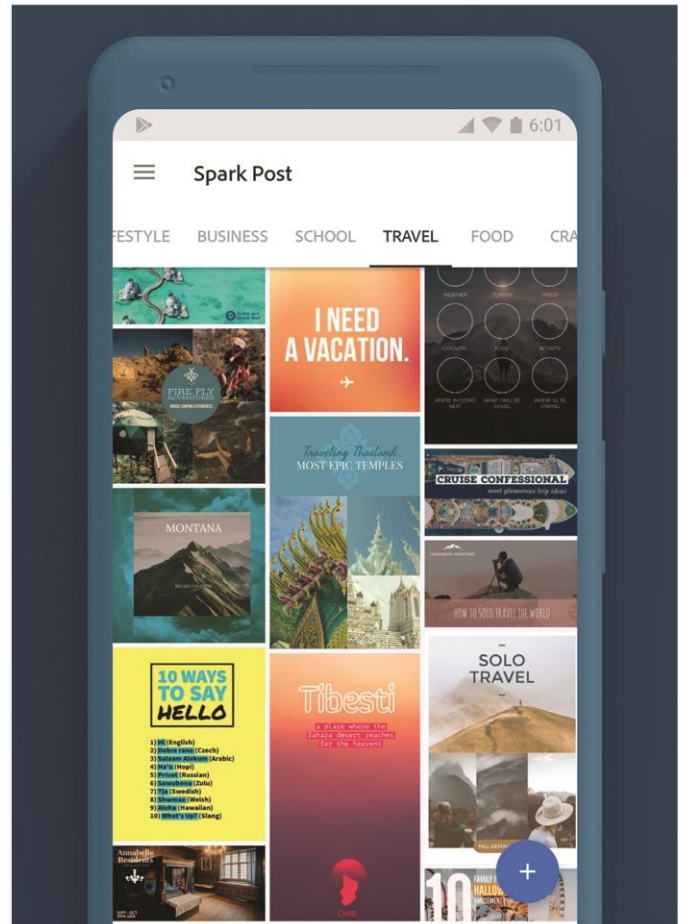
6:01

Spark Post

FESTYLE BUSINESS SCHOOL TRAVEL FOOD CRA

I NEED A VACATION.

WEATHER TERRAIN MOOD
COUNTRY FOOD ACTIVITY
WHERE I'M GOING NEXT WHAT I WILL BE DOING WHERE I'LL BE STAYING

FIRE FLY ADVENTURES

Traveling Thailand
MOST EPIC TEMPLES

CRUISE CONFESSIONAL
most glamorous trip ideas

MONTANA

HOW TO SOLO TRAVEL THE WORLD

10 WAYS TO SAY HELLO

1) Hi (English)
2) Dobre rano (Czech)
3) Salaam Alekom (Arabic)
4) Ha'u (Hopi)
5) Privet (Russian)
6) Sawubona (Zulu)
7) Tja (Swedish)
8) Shumae (Welsh)
9) Aloha (Hawaiian)
10) What's Up? (Slang)

Tibesti
a place where the Sahara desert reaches for the heavens

SOLO TRAVEL

Annabelle Residents

CHAD

10 FAMILY HALLOW